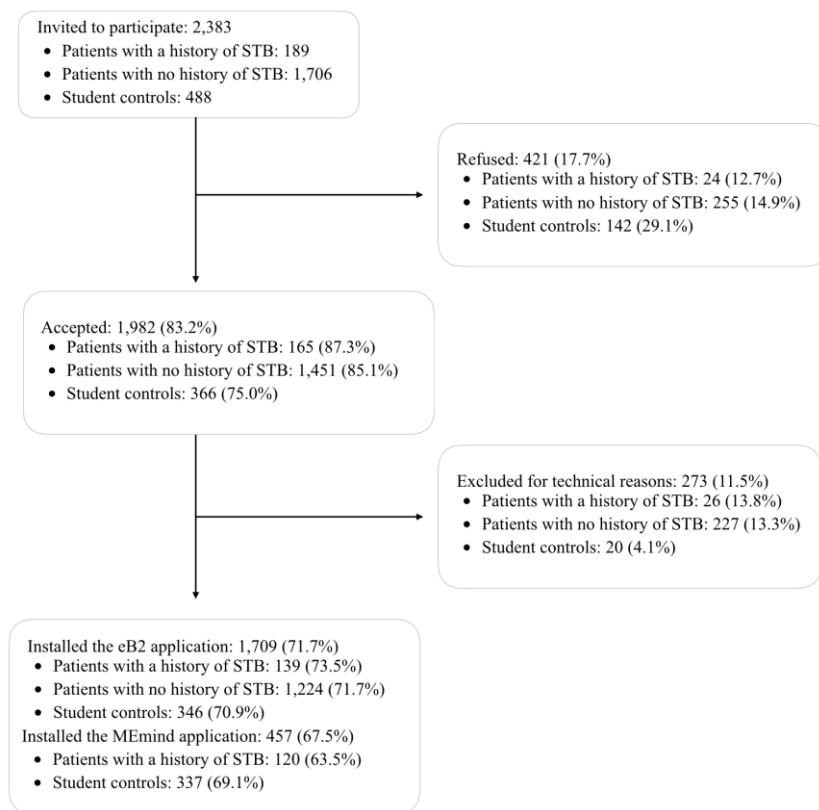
Invited to participate: 2,383
- Patients with a history of STB: 189
- Patients with no history of STB: 1,706
- Student controls: 488

Refused: 421 (17.7%)
- Patients with a history of STB: 24 (12.7%)
- Patients with no history of STB: 255 (14.9%)
- Student controls: 142 (29.1%)

Accepted: 1,982 (83.2%)
- Patients with a history of STB: 165 (87.3%)
- Patients with no history of STB: 1,451 (85.1%)
- Student controls: 366 (75.0%)

Excluded for technical reasons: 273 (11.5%)
- Patients with a history of STB: 26 (13.8%)
- Patients with no history of STB: 227 (13.3%)
- Student controls: 20 (4.1%)

Installed the eB2 application: 1,709 (71.7%)
- Patients with a history of STB: 139 (73.5%)
- Patients with no history of STB: 1,224 (71.7%)
- Student controls: 346 (70.9%)

Installed the MEmind application: 457 (67.5%)
- Patients with a history of STB: 120 (63.5%)
- Student controls: 337 (69.1%)